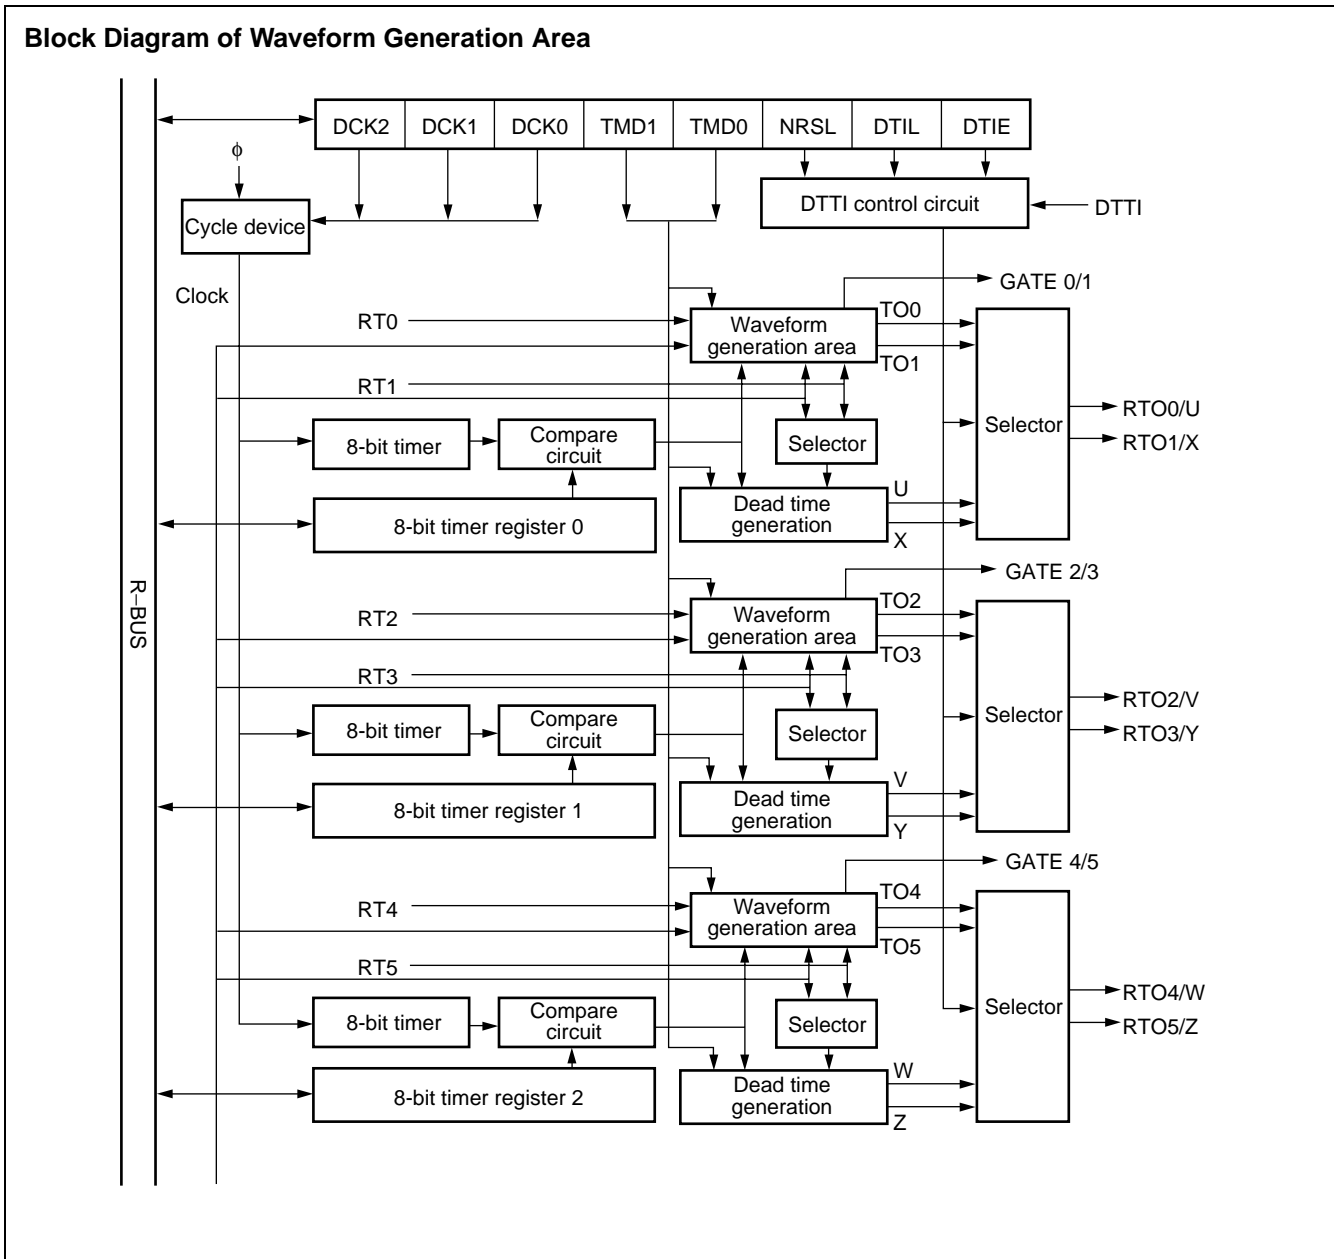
Block Diagram of Waveform Generation Area

DCK2 DCK1 DCK0 TMD1 TMD0 NRSL DTIL DTIE

$\phi$

Cycle device

DTTI control circuit

DTTI

Clock

GATE 0/1

RT0

Waveform generation area

TO0

TO1

RT1

8-bit timer

Compare circuit

Selector

Selector

RTO0/U

RTO1/X

Dead time generation

U

X

8-bit timer register 0

R–BUS

GATE 2/3

RT2

Waveform generation area

TO2

TO3

RT3

8-bit timer

Compare circuit

Selector

Selector

RTO2/V

RTO3/Y

Dead time generation

V

Y

8-bit timer register 1

GATE 4/5

RT4

Waveform generation area

TO4

TO5

RT5

8-bit timer

Compare circuit

Selector

Selector

RTO4/W

RTO5/Z

Dead time generation

W

Z

8-bit timer register 2